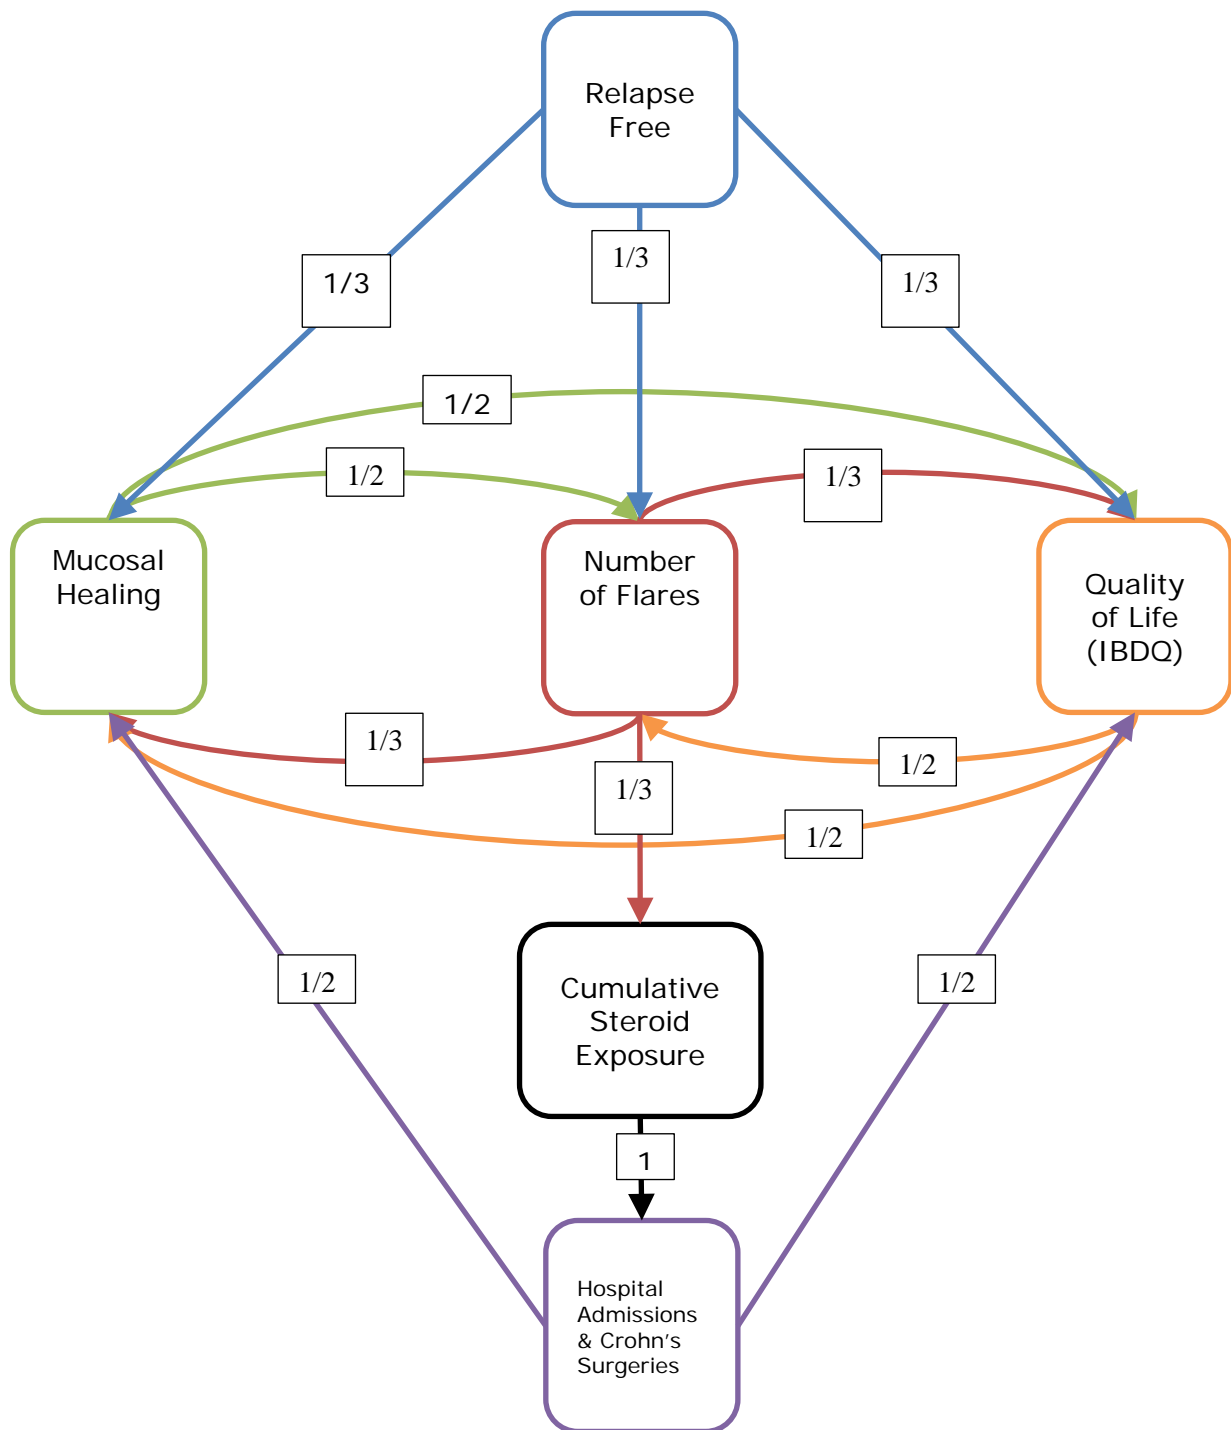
Relapse Free

1/3

1/3

1/3

1/2

1/2

1/3

Mucosal Healing

Number of Flares

Quality of Life (IBDQ)

1/3

1/2

1/3

1/2

Cumulative Steroid Exposure

1/2

1/2

1

Hospital Admissions & Crohn's Surgeries